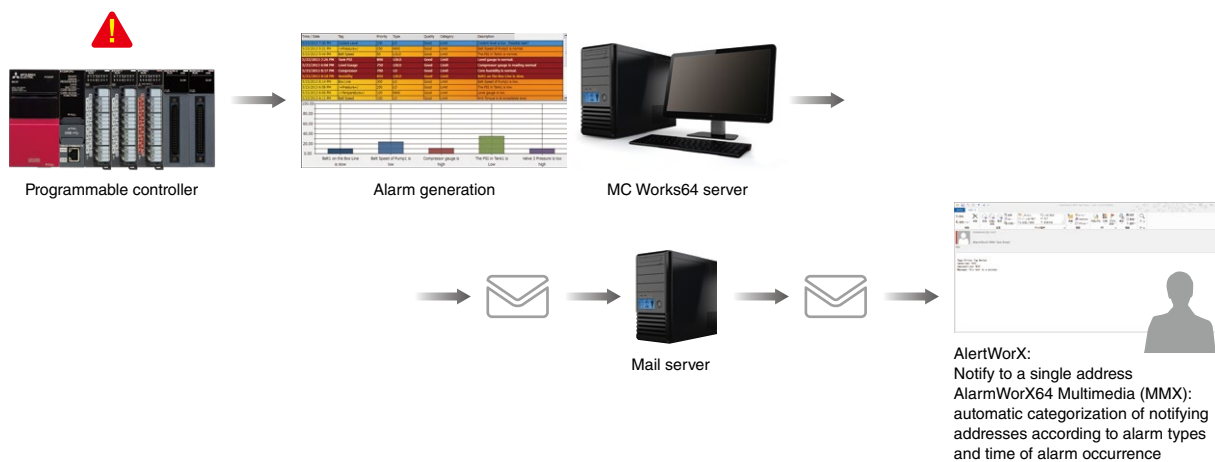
Programmable controller

Alarm generation

MC Works64 server

Mail server

AlertWorX:
Notify to a single address
AlarmWorX64 Multimedia (MMX):
automatic categorization of notifying addresses according to alarm types and time of alarm occurrence